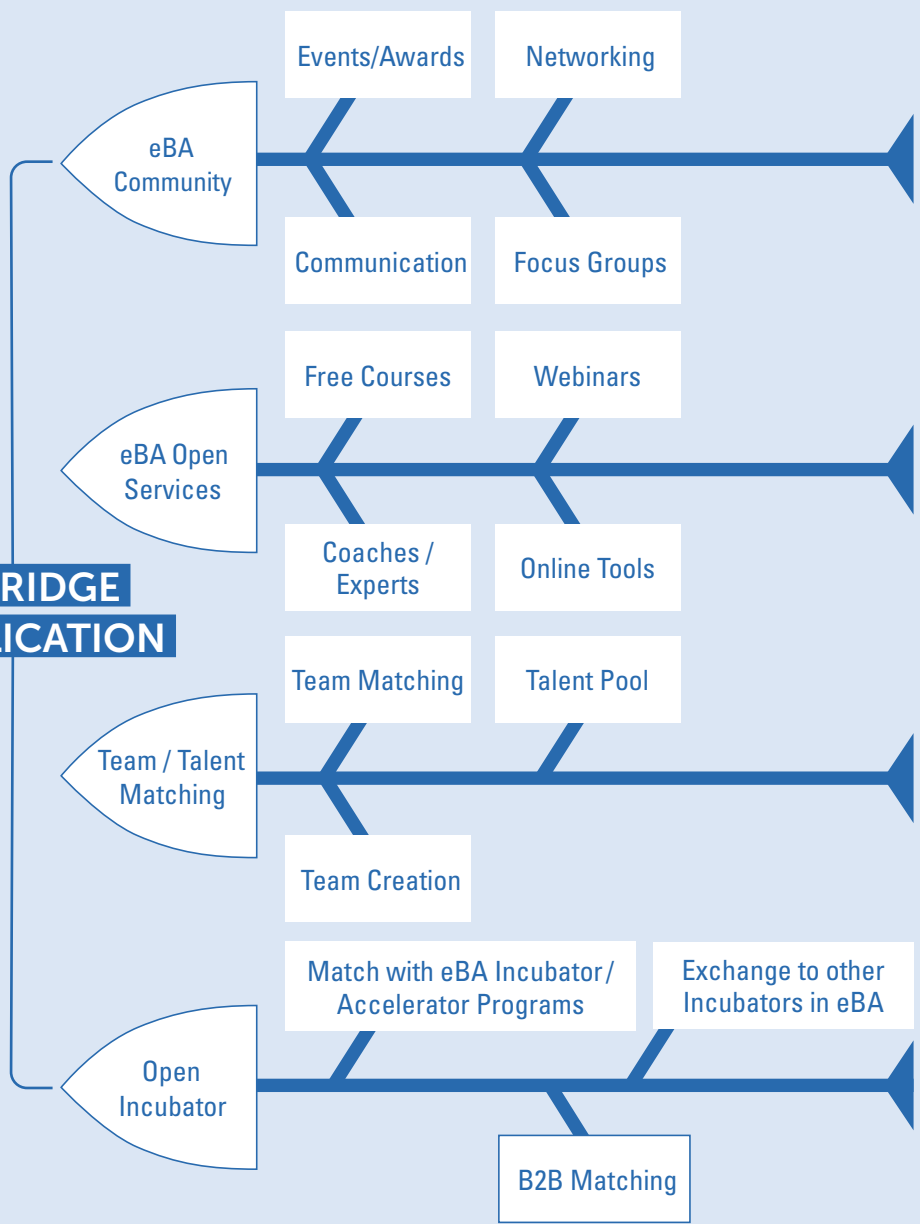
RIDGE
ICATION

eBA Community

Events/Awards

Networking

Communication

Focus Groups

eBA Open Services

Free Courses

Webinars

Coaches / Experts

Online Tools

Team / Talent Matching

Team Matching

Talent Pool

Team Creation

Open Incubator

Match with eBA Incubator/ Accelerator Programs

Exchange to other Incubators in eBA

B2B Matching